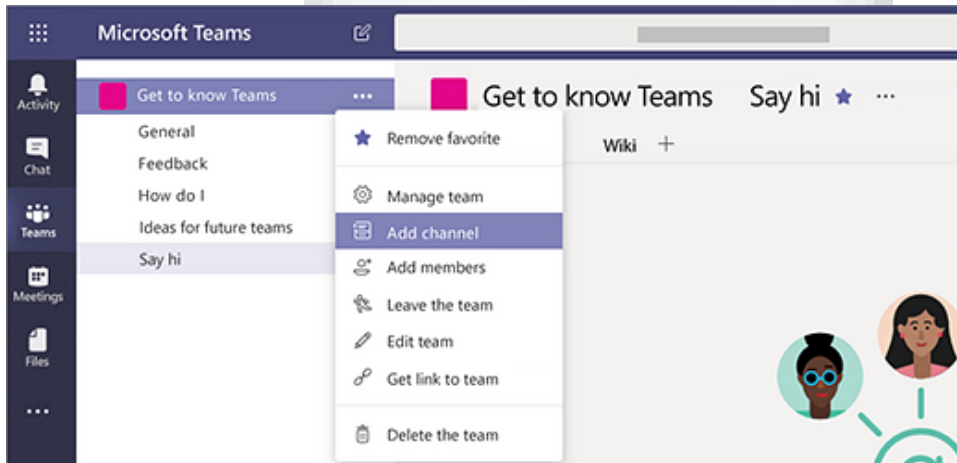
Microsoft Teams

Activity

Chat

Teams

Meetings

Files

...

Get to know Teams ...

General

Feedback

How do I

Ideas for future teams

Say hi

Remove favorite

Manage team

Add channel

Add members

Leave the team

Edit team

Get link to team

Delete the team

Get to know Teams Say hi ...

Wiki +